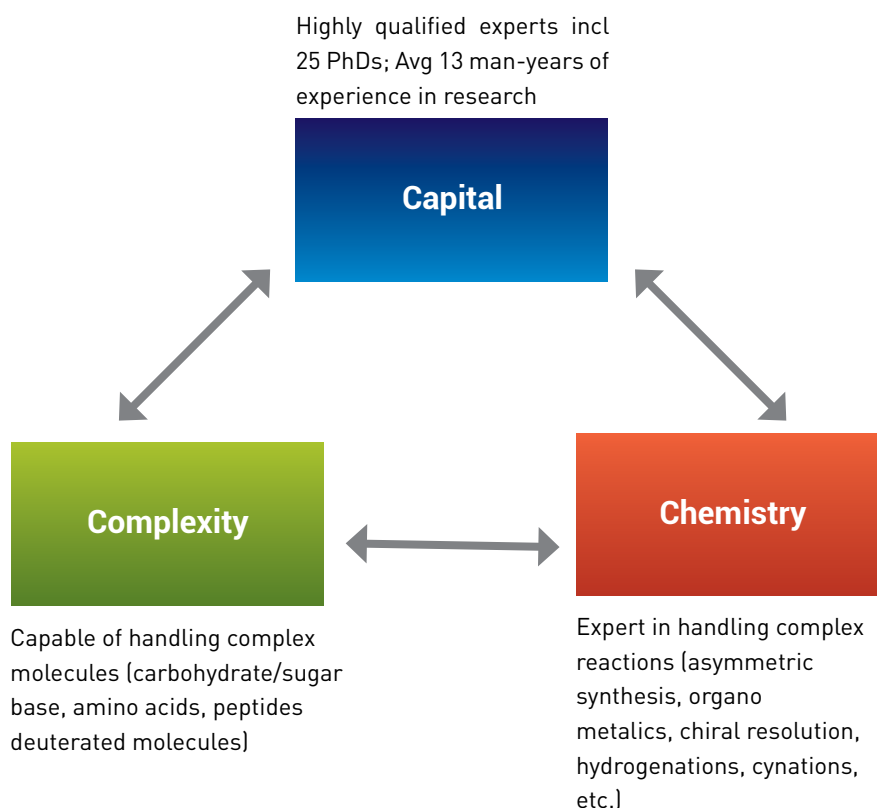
Highly qualified experts incl 25 PhDs; Avg 13 man-years of experience in research

Capital

Complexity

Chemistry

Capable of handling complex molecules (carbohydrate/sugar base, amino acids, peptides deuterated molecules)

Expert in handling complex reactions (asymmetric synthesis, organo metalics, chiral resolution, hydrogenations, cynations, etc.)